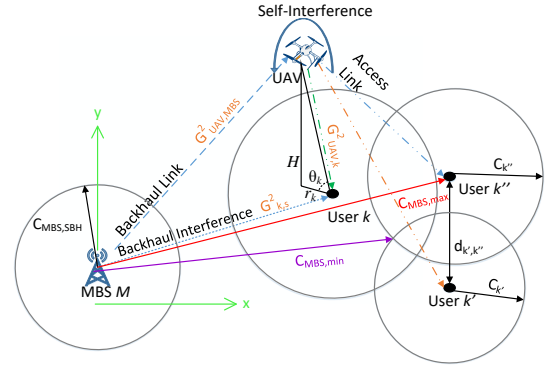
Self-Interference

UAV

Access Link

$G^2_{UAV,MBS}$

y

Backhaul Link

$G^2_{UAV,k}$

$H$

$\theta_k$

$r_k$

$C_{k''}$

User $k''$

$C_{MBS,SBH}$

Backhaul Interference

$G^2_{k,S}$

User $k$

$C_{MBS,max}$

$d_{k',k''}$

$C_{MBS,min}$

$C_{k'}$

MBS $M$

x

User $k'$